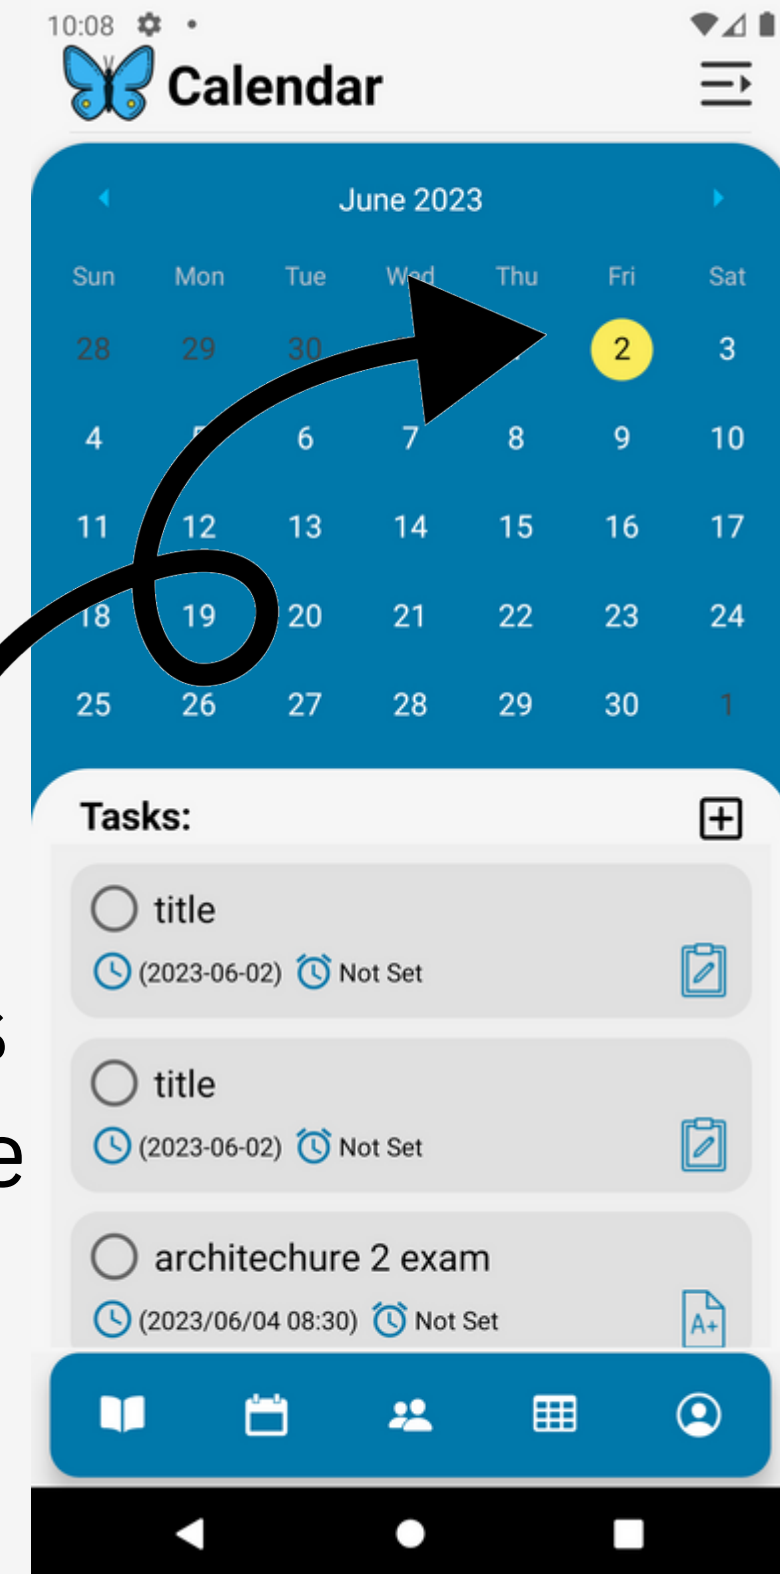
10:08

Calendar

June 2023

| Sun | Mon | Tue | Wed | Thu | Fri | Sat |
|---|---|---|---|---|---|---|
| 28 | 29 | 30 | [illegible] | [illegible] | 2 | 3 |
| 4 | 5 | 6 | 7 | 8 | 9 | 10 |
| 11 | 12 | 13 | 14 | 15 | 16 | 17 |
| 18 | 19 | 20 | 21 | 22 | 23 | 24 |
| 25 | 26 | 27 | 28 | 29 | 30 | 1 |

Tasks:

title
(2023-06-02) Not Set

title
(2023-06-02) Not Set

architechure 2 exam
(2023/06/04 08:30) Not Set

A+

s
e